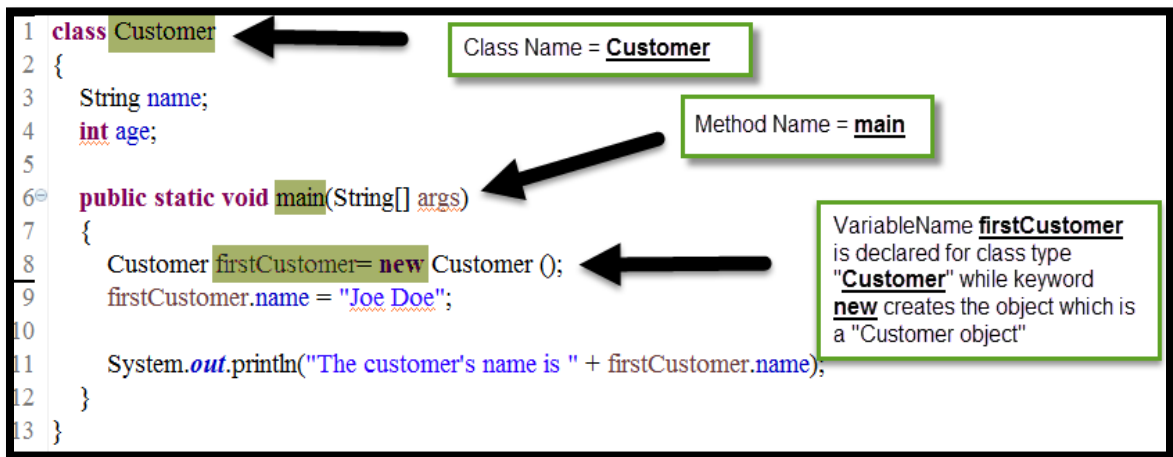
1 class Customer
2 {
3 String name;
4 int age;
5
6 public static void main(String[] args)
7 {
8 Customer firstCustomer= new Customer ();
9 firstCustomer.name = "Joe Doe";
10
11 System.out.println("The customer's name is " + firstCustomer.name);
12 }
13 }

Class Name = Customer

Method Name = main

VariableName firstCustomer is declared for class type "Customer" while keyword new creates the object which is a "Customer object"